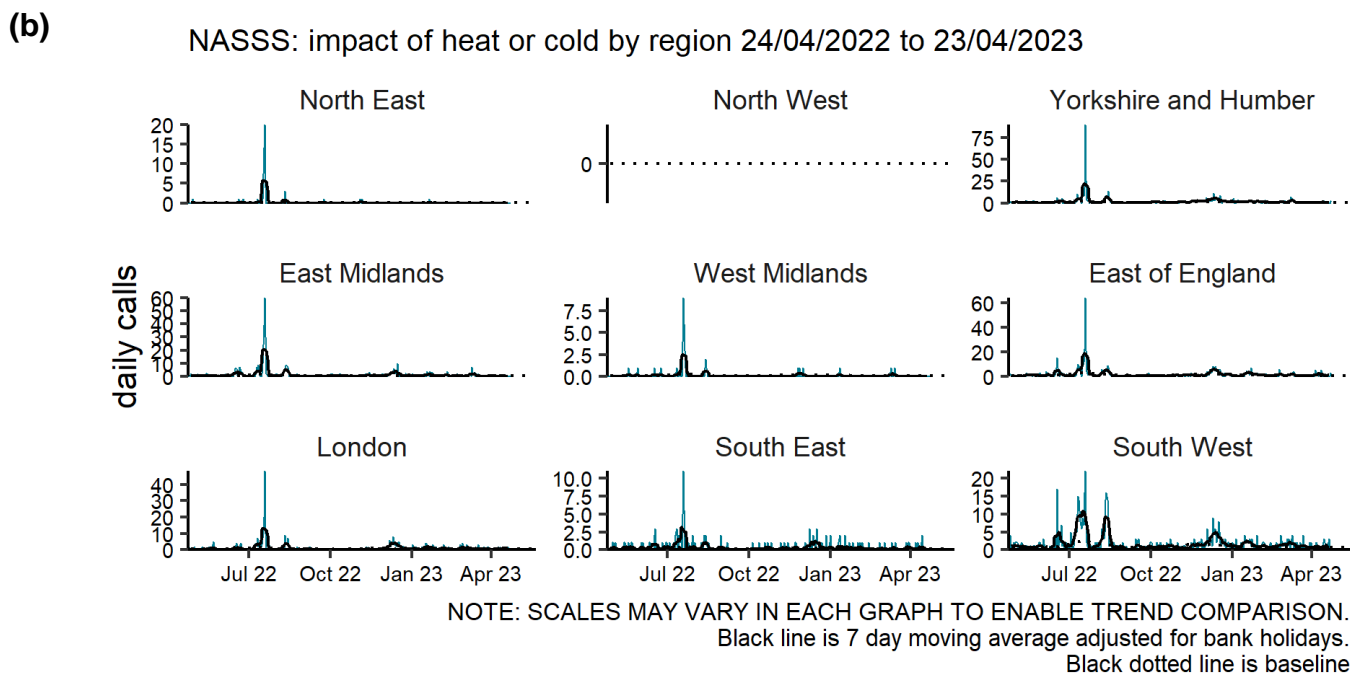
(b)

NASSS: impact of heat or cold by region 24/04/2022 to 23/04/2023

daily calls

North East
20
15
10
5
0

North West
0

Yorkshire and Humber
75
50
25
0

East Midlands
60
50
40
30
20
10
0

West Midlands
7.5
5.0
2.5
0.0

East of England
60
40
20
0

London
40
30
20
10
0
Jul 22
Oct 22
Jan 23
Apr 23

South East
10.0
7.5
5.0
2.5
0.0
Jul 22
Oct 22
Jan 23
Apr 23

South West
20
15
10
5
0
Jul 22
Oct 22
Jan 23
Apr 23

NOTE: SCALES MAY VARY IN EACH GRAPH TO ENABLE TREND COMPARISON.
Black line is 7 day moving average adjusted for bank holidays.
Black dotted line is baseline